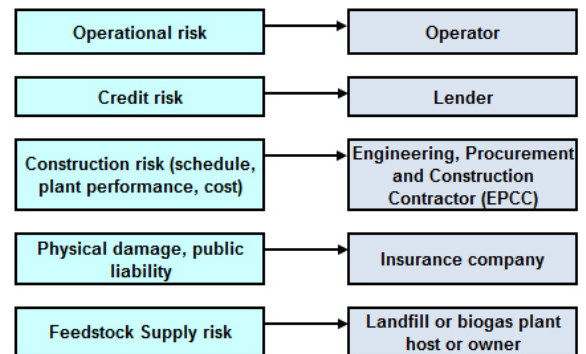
Operational risk

Operator

Credit risk

Lender

Construction risk (schedule, plant performance, cost)

Engineering, Procurement and Construction Contractor (EPCC)

Physical damage, public liability

Insurance company

Feedstock Supply risk

Landfill or biogas plant host or owner